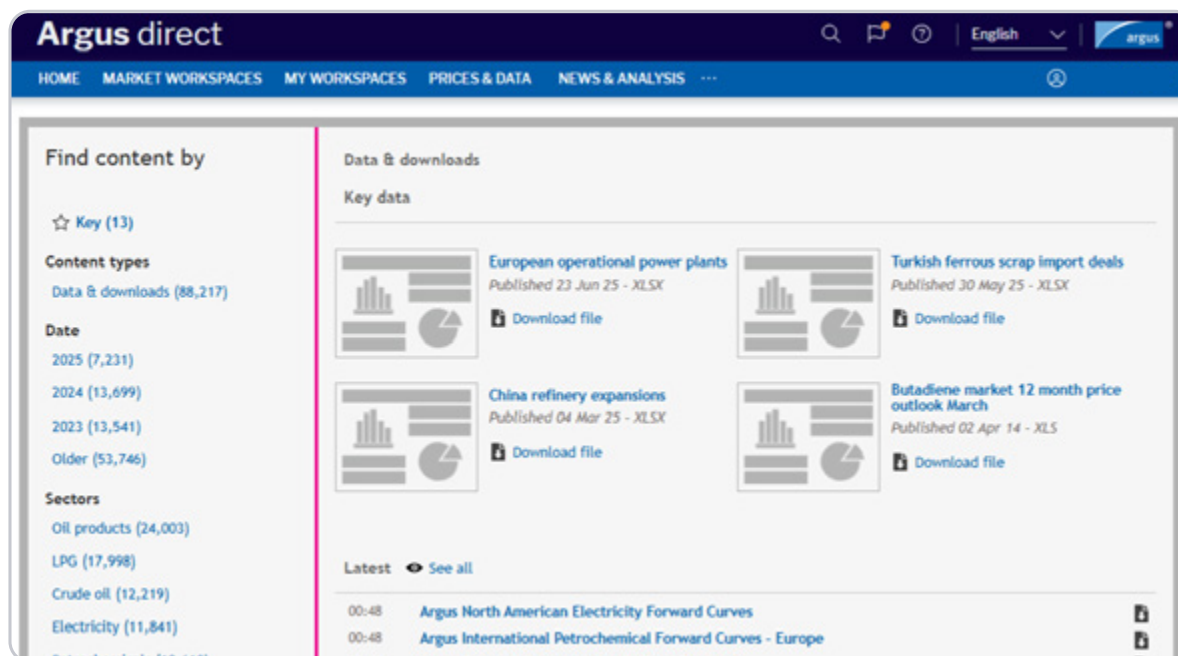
Argus direct

English

argus

HOME MARKET WORKSPACES MY WORKSPACES PRICES & DATA NEWS & ANALYSIS ···

Find content by

Key (13)

Content types

Data & downloads (88,217)

Date

2025 (7,231)

2024 (13,699)

2023 (13,541)

Older (53,746)

Sectors

Oil products (24,003)

LPG (17,998)

Crude oil (12,219)

Electricity (11,841)

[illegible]

Data & downloads

Key data

European operational power plants
Published 23 Jun 25 - XLSX
Download file

Turkish ferrous scrap import deals
Published 30 May 25 - XLSX
Download file

China refinery expansions
Published 04 Mar 25 - XLSX
Download file

Butadiene market 12 month price outlook March
Published 02 Apr 14 - XLS
Download file

Latest See all

00:48 Argus North American Electricity Forward Curves

00:48 Argus International Petrochemical Forward Curves - Europe